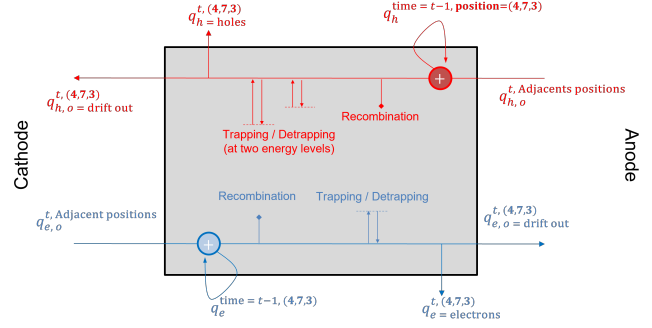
$q_{h = \text{holes}}^{t, (\mathbf{4,7,3})}$

$q_{h}^{\text{time} = t-1, \textbf{position}=(\mathbf{4,7,3})}$

$q_{h, o = \text{drift out}}^{t, (\mathbf{4,7,3})}$

$q_{h, o}^{t, \text{ Adjacents positions}}$

Recombination

Trapping / Detrapping
(at two energy levels)

Cathode

Anode

Recombination

Trapping / Detrapping

$q_{e, o}^{t, \text{ Adjacent positions}}$

$q_{e, o = \text{drift out}}^{t, (\mathbf{4,7,3})}$

$q_{e}^{\text{time} = t-1, (\mathbf{4,7,3})}$

$q_{e = \text{electrons}}^{t, (\mathbf{4,7,3})}$